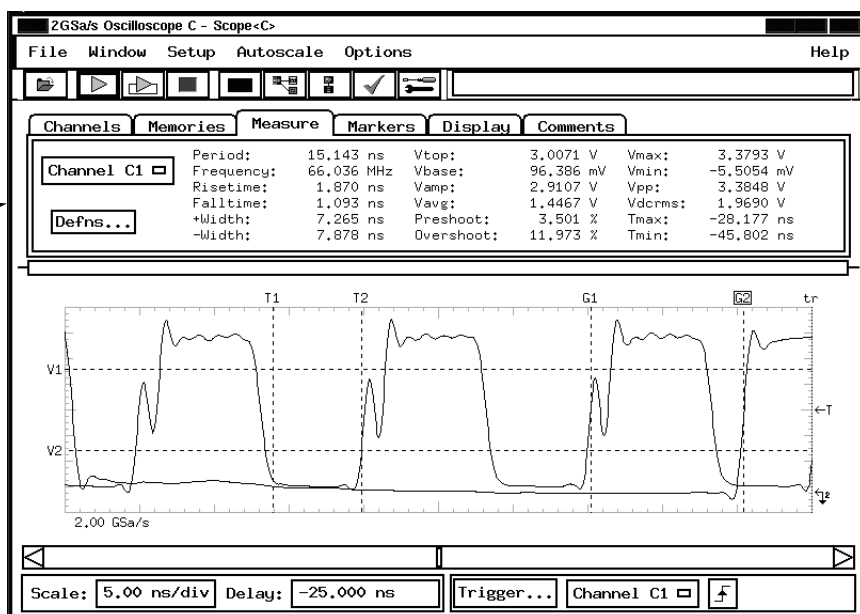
2GSa/s Oscilloscope C - Scope<C>

File Window Setup Autoscale Options Help

Channels Memories Measure Markers Display Comments

Channel C1

Defns...

| Period: | 15.143 ns | Vtop: | 3.0071 V | Vmax: | 3.3793 V |
|---|---|---|---|---|---|
| Frequency: | 66.036 MHz | Vbase: | 96.386 mV | Vmin: | -5.5054 mV |
| Risetime: | 1.870 ns | Vamp: | 2.9107 V | Vpp: | 3.3848 V |
| Falltime: | 1.093 ns | Vavg: | 1.4467 V | Vdcrms: | 1.9690 V |
| +Width: | 7.265 ns | Preshoot: | 3.501 % | Tmax: | -28.177 ns |
| -Width: | 7.878 ns | Overshoot: | 11.973 % | Tmin: | -45.802 ns |

T1 T2 G1 G2 tr

V1

V2

←T

2.00 GSa/s

Scale: 5.00 ns/div Delay: -25.000 ns Trigger... Channel C1